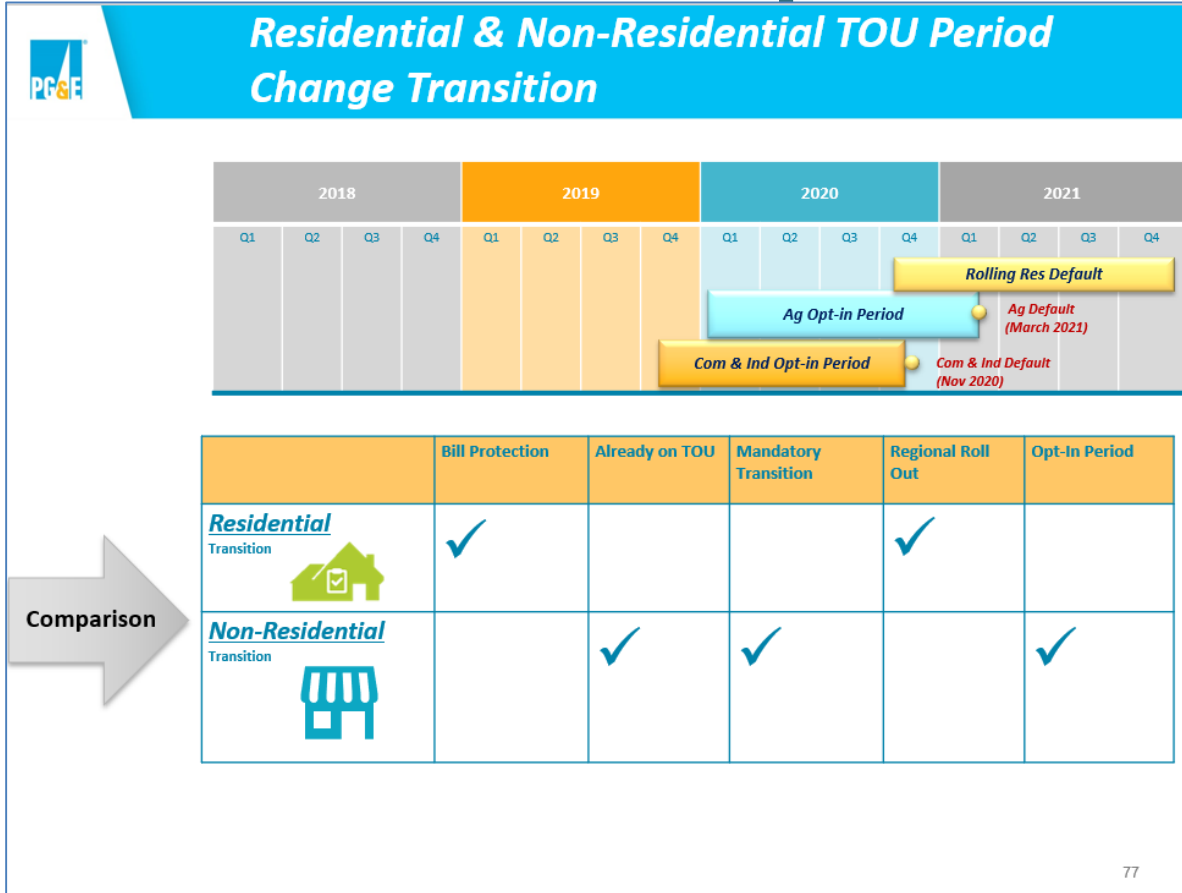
PG&E

Residential & Non-Residential TOU Period Change Transition

| 2018 | | | | 2019 | | | | 2020 | | | | 2021 | | | |
|---|---|---|---|---|---|---|---|---|---|---|---|---|---|---|---|
| Q1 | Q2 | Q3 | Q4 | Q1 | Q2 | Q3 | Q4 | Q1 | Q2 | Q3 | Q4 | Q1 | Q2 | Q3 | Q4 |

Rolling Res Default

Ag Opt-in Period

Ag Default (March 2021)

Com & Ind Opt-in Period

Com & Ind Default (Nov 2020)

| | Bill Protection | Already on TOU | Mandatory Transition | Regional Roll Out | Opt-In Period |
|---|---|---|---|---|---|
| Residential Transition | ✓ | | | ✓ | |
| Non-Residential Transition | | ✓ | ✓ | | ✓ |

Comparison

77